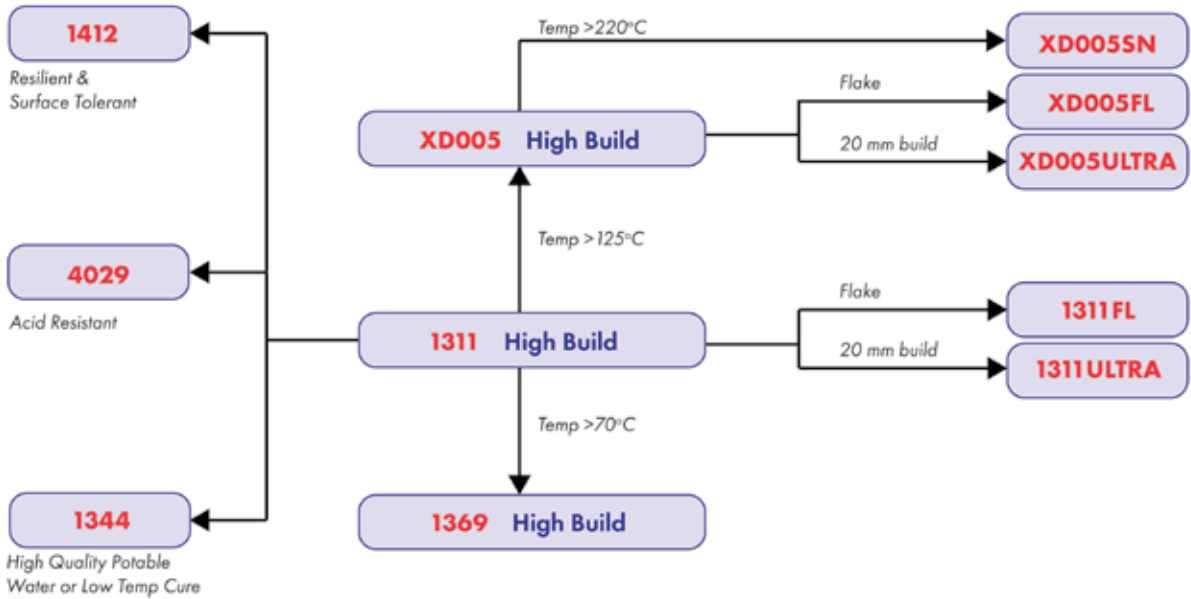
1412

Resilient & Surface Tolerant

Temp >220°C

XD005SN

Flake

XD005FL

XD005 High Build

20 mm build

XD005ULTRA

Temp >125°C

4029

Acid Resistant

Flake

1311FL

1311 High Build

20 mm build

1311ULTRA

Temp >70°C

1344

High Quality Potable Water or Low Temp Cure

1369 High Build